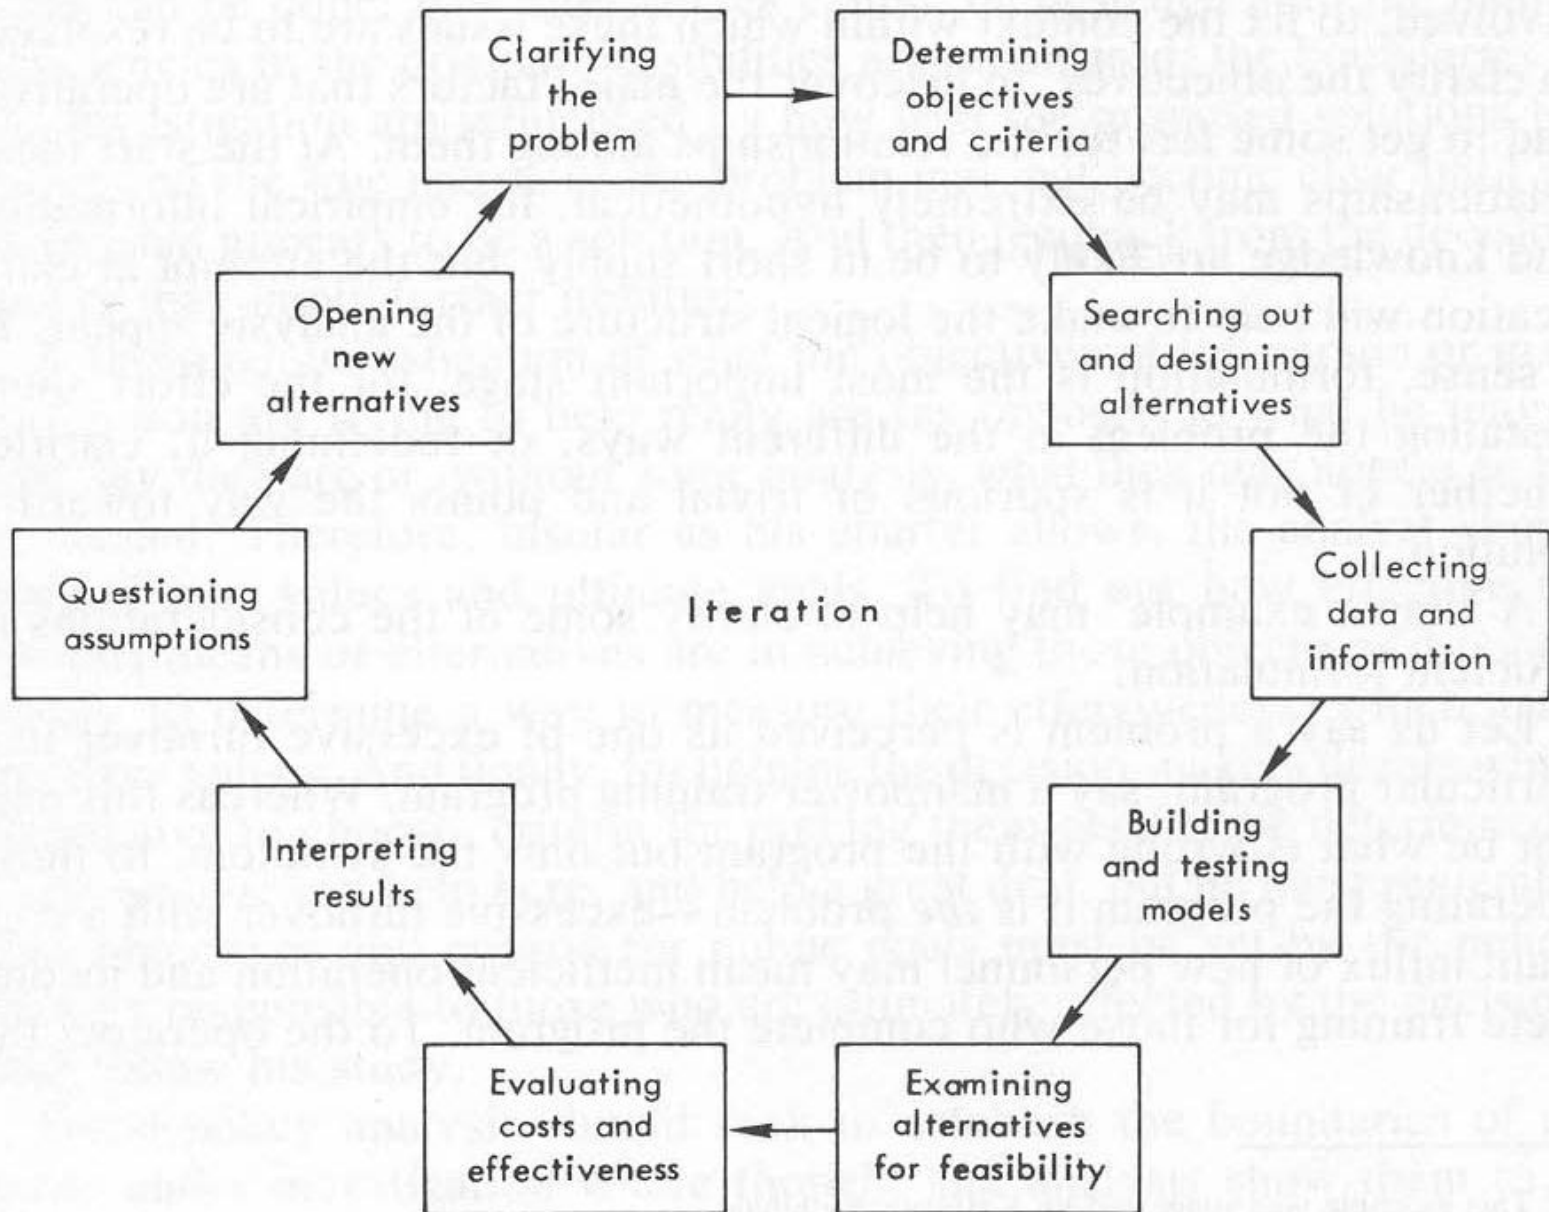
Clarifying the problem

Determining objectives and criteria

Searching out and designing alternatives

Collecting data and information

Building and testing models

Examining alternatives for feasibility

Evaluating costs and effectiveness

Interpreting results

Questioning assumptions

Opening new alternatives

Iteration